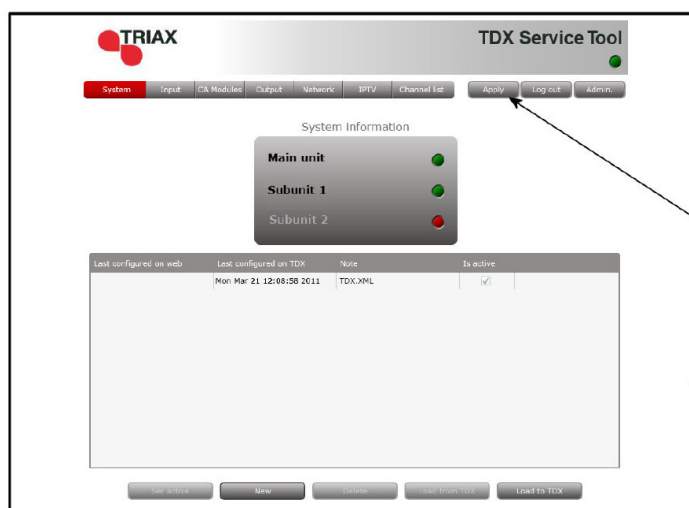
TRIAX

TDX Service Tool

System | Input | CA Modules | Output | Network | IPTV | Channel list

Apply | Log out | Admin.

System information

Main unit

Subunit 1

Subunit 2

| Last configured on web | Last configured on TDX | Note | Is active |
|---|---|---|---|
| | Mon Mar 21 12:08:58 2011 | TDX.XML | ✓ |

Set active | New | Delete | Load from TDX | Load to TDX